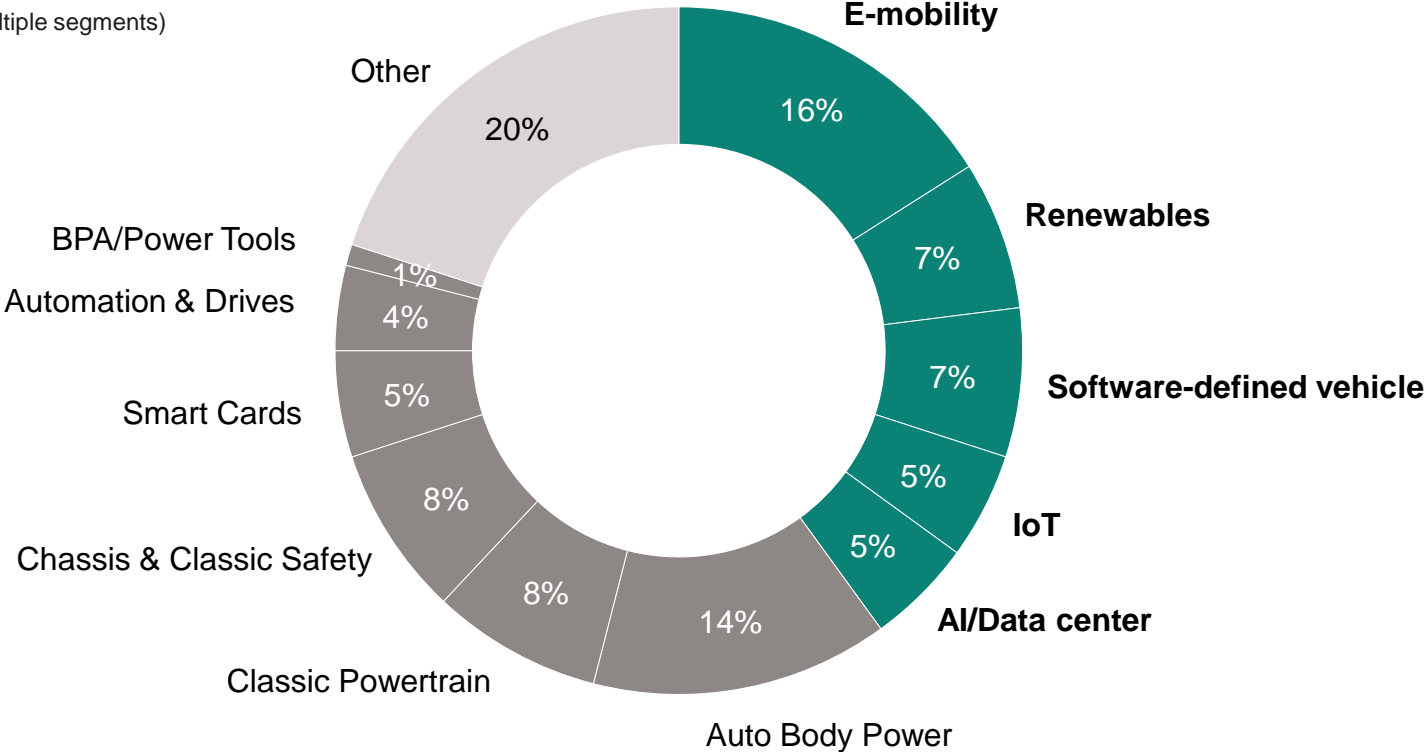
ltiple segments)

E-mobility
16%
Renewables
7%
7%
Software-defined vehicle
5%
IoT
5%
AI/Data center
14%
Auto Body Power
8%
Classic Powertrain
8%
Chassis & Classic Safety
5%
Smart Cards
4%
Automation & Drives
1%
BPA/Power Tools
Other
20%